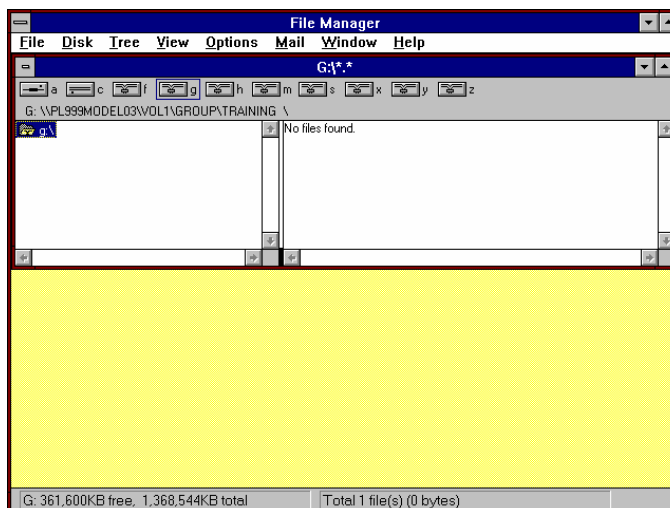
File Manager

File Disk Tree View Options Mail Window Help

G:\*.*

a c f g h m s x y z

G: \\PL999MODEL03\VOL1\GROUP\TRAINING \

g:\

No files found.

G: 361,600KB free, 1,368,544KB total

Total 1 file(s) (0 bytes)